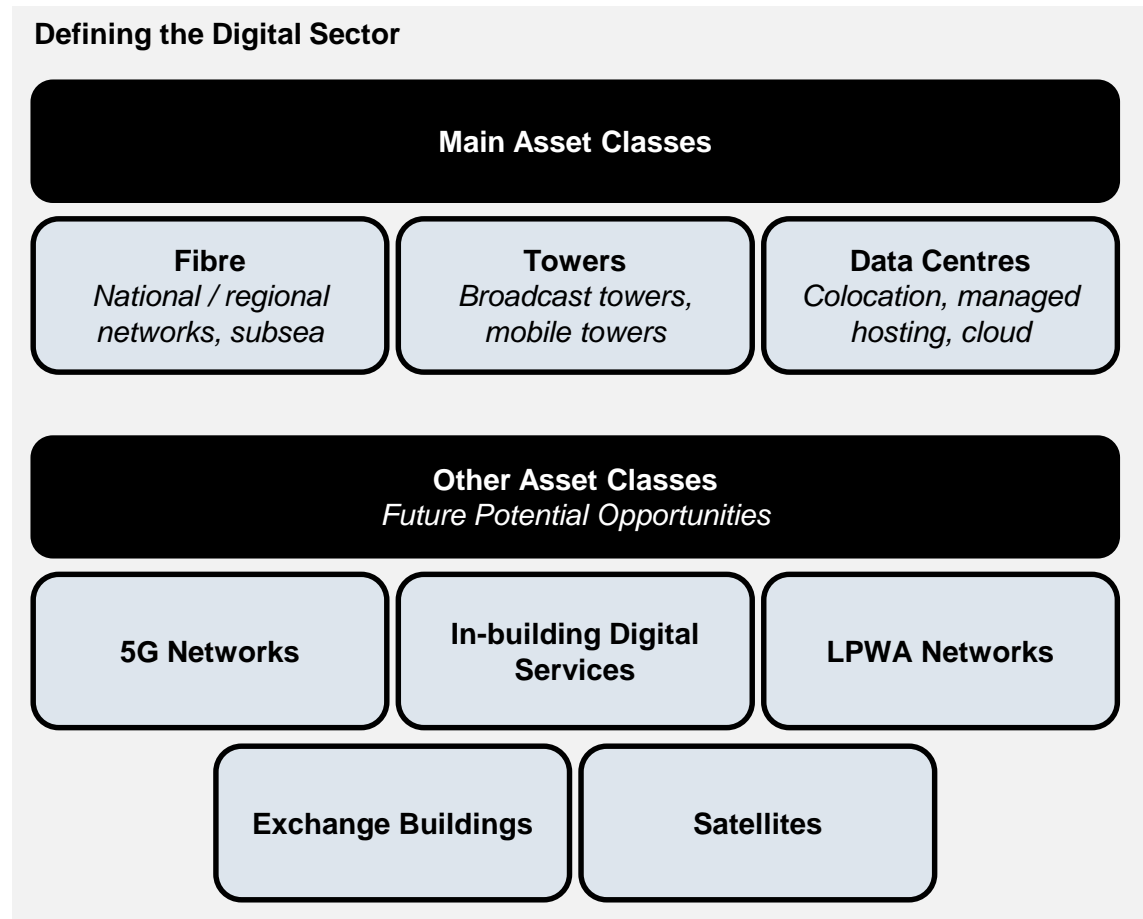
Defining the Digital Sector

Main Asset Classes

Fibre
National / regional networks, subsea

Towers
Broadcast towers, mobile towers

Data Centres
Colocation, managed hosting, cloud

Other Asset Classes
Future Potential Opportunities

5G Networks

In-building Digital Services

LPWA Networks

Exchange Buildings

Satellites